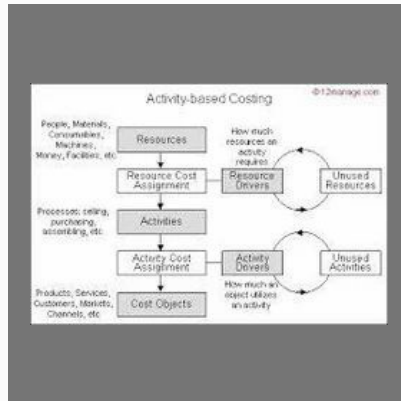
Activity-based Costing

©12manage.com

People, Materials, Consumables, Machines, Money, Facilities, etc

Resources

How much resources an activity requires

Resource Cost Assignment

Resource Drivers

Unused Resources

Processes: selling, purchasing, assembling, etc

Activities

Activity Cost Assignment

Activity Drivers

Unused Activities

How much an object utilizes an activity

Products, Services, Customers, Markets, Channels, etc

Cost Objects